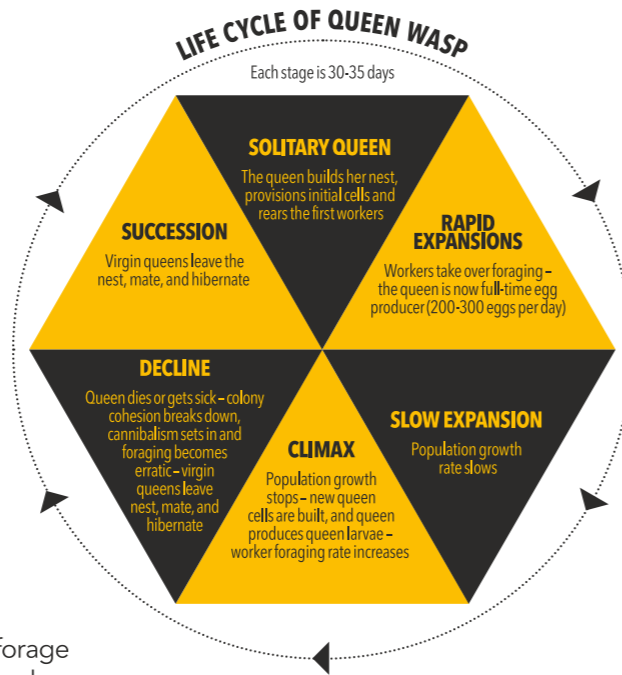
LIFE CYCLE OF QUEEN WASP

Each stage is 30-35 days

SOLITARY QUEEN
The queen builds her nest, provisions initial cells and rears the first workers

RAPID EXPANSIONS
Workers take over foraging – the queen is now full-time egg producer (200-300 eggs per day)

SLOW EXPANSION
Population growth rate slows

CLIMAX
Population growth stops – new queen cells are built, and queen produces queen larvae – worker foraging rate increases

DECLINE
Queen dies or gets sick – colony cohesion breaks down, cannibalism sets in and foraging becomes erratic – virgin queens leave nest, mate, and hibernate

SUCCESSION
Virgin queens leave the nest, mate, and hibernate

forage